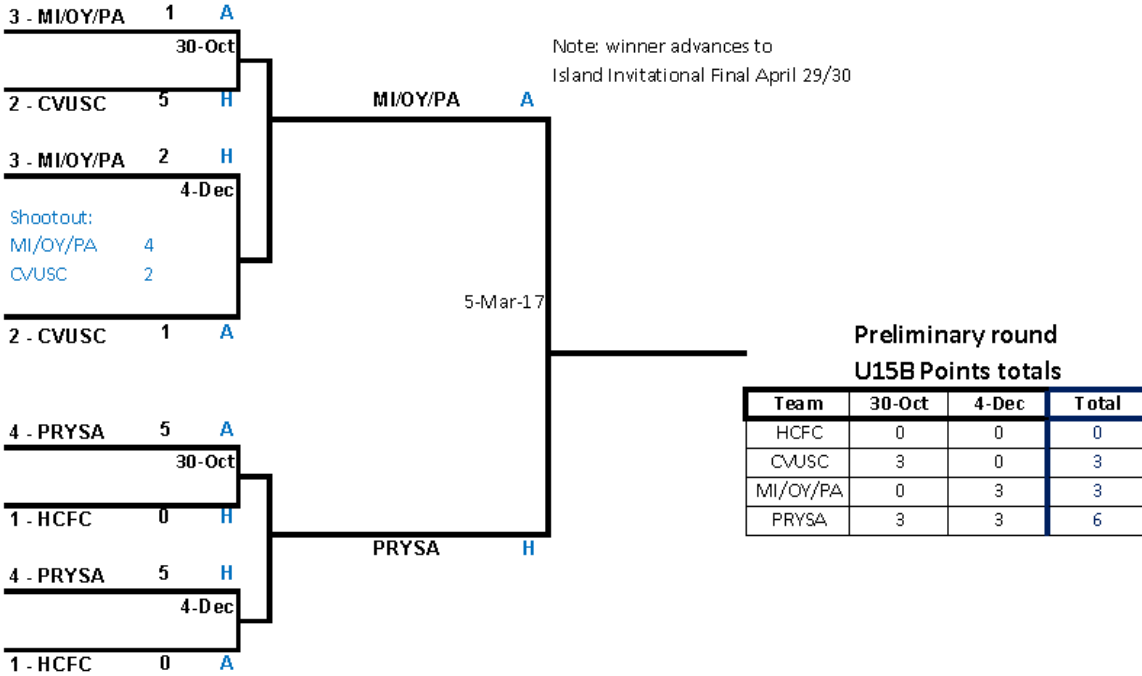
3 - MI/OY/PA 1 A

30-Oct

2 - CVUSC 5 H

3 - MI/OY/PA 2 H

4-Dec

Shootout:
MI/OY/PA 4
CVUSC 2

2 - CVUSC 1 A

Note: winner advances to
Island Invitational Final April 29/30

MI/OY/PA A

5-Mar-17

PRYSA H

4 - PRYSA 5 A

30-Oct

1 - HCFC 0 H

4 - PRYSA 5 H

4-Dec

1 - HCFC 0 A

Preliminary round
U15B Points totals

| Team | 30-Oct | 4-Dec | Total |
|---|---|---|---|
| HCFC | 0 | 0 | 0 |
| CVUSC | 3 | 0 | 3 |
| MI/OY/PA | 0 | 3 | 3 |
| PRYSA | 3 | 3 | 6 |